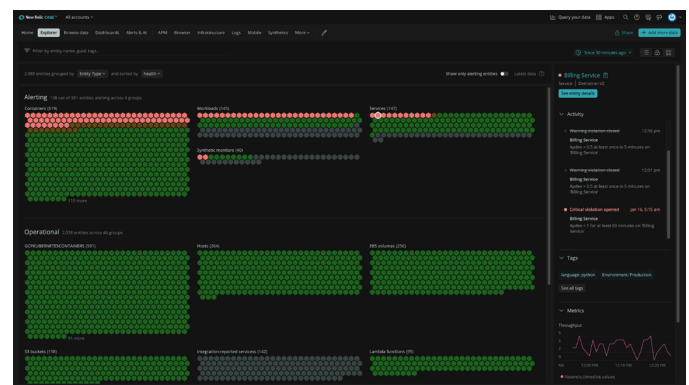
New Relic ONE  All accounts

Query your data  Apps

Home  Explorer  Browse data  Dashboards  Alerts & AI  APM  Browser  Infrastructure  Logs  Mobile  Synthetics  More

Share  + Add more data

Filter by entity name, guid, tags...

Since 30 minutes ago

2,000 entities grouped by Entity Type and sorted by Health

Show only alerting entities  Latest data

Alerting  138 out of 591 entities alerting across 4 groups

Containers (519)

Workloads (145)

Services (147)

Synthetic monitors (40)

119 more

Operational  2,059 entities across 46 groups

GCP/KUBERNETES/CONTAINERS (991)

Hosts (394)

EBS volumes (256)

91 more

S3 buckets (178)

Integration-reported services (142)

Lambda functions (89)

Billing Service

Service | Overview UI

See entity details

Activity

Warning violation closed  12:36 pm

Billing Service

Apdex < 0.5 at least once in 5 minutes on Billing Service

Warning violation closed  12:01 pm

Billing Service

Apdex < 0.5 at least once in 5 minutes on Billing Service

Critical violation opened  Jan 16, 5:15 am

Billing Service

Apdex < 1 for at least 10 minutes on Billing Service

Tags

language: python  Environment: Production

See all tags

Metrics

Throughput

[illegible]